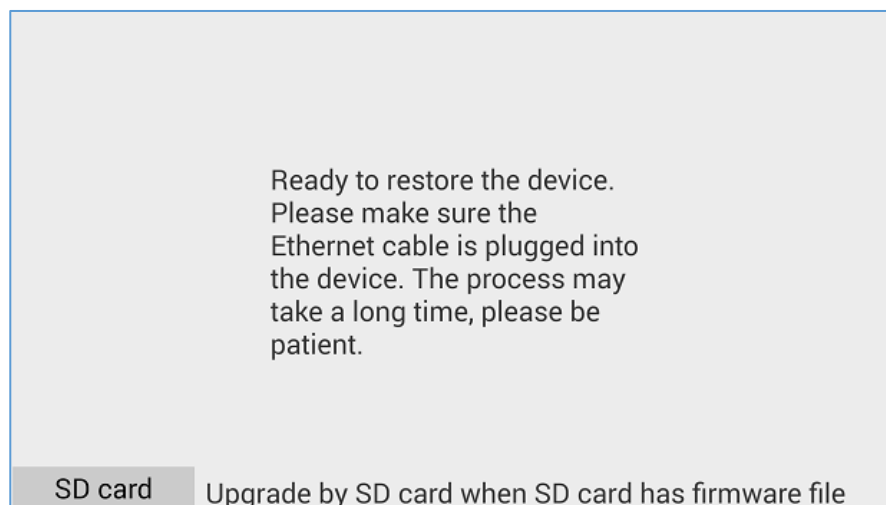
Ready to restore the device. Please make sure the Ethernet cable is plugged into the device. The process may take a long time, please be patient.

SD card

Upgrade by SD card when SD card has firmware file